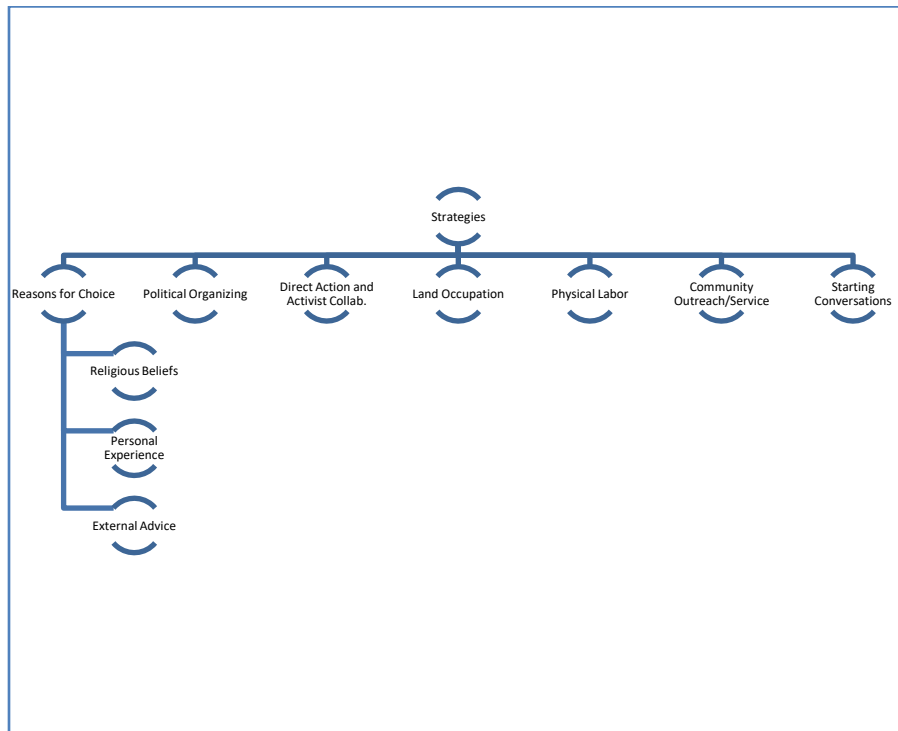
Strategies

Reasons for Choice

Political Organizing

Direct Action and Activist Collab.

Land Occupation

Physical Labor

Community Outreach/Service

Starting Conversations

Religious Beliefs

Personal Experience

External Advice